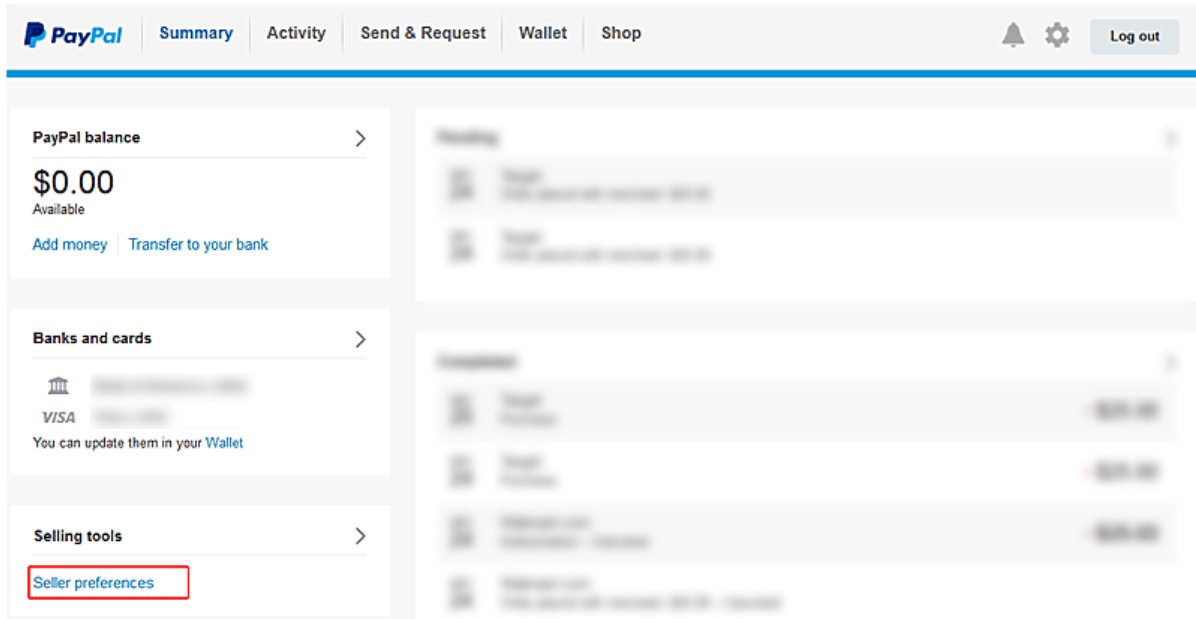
PayPal Summary Activity Send & Request Wallet Shop Log out

PayPal balance

$0.00
Available

Add money | Transfer to your bank

Banks and cards

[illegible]
VISA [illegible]
You can update them in your Wallet

Selling tools

Seller preferences

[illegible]